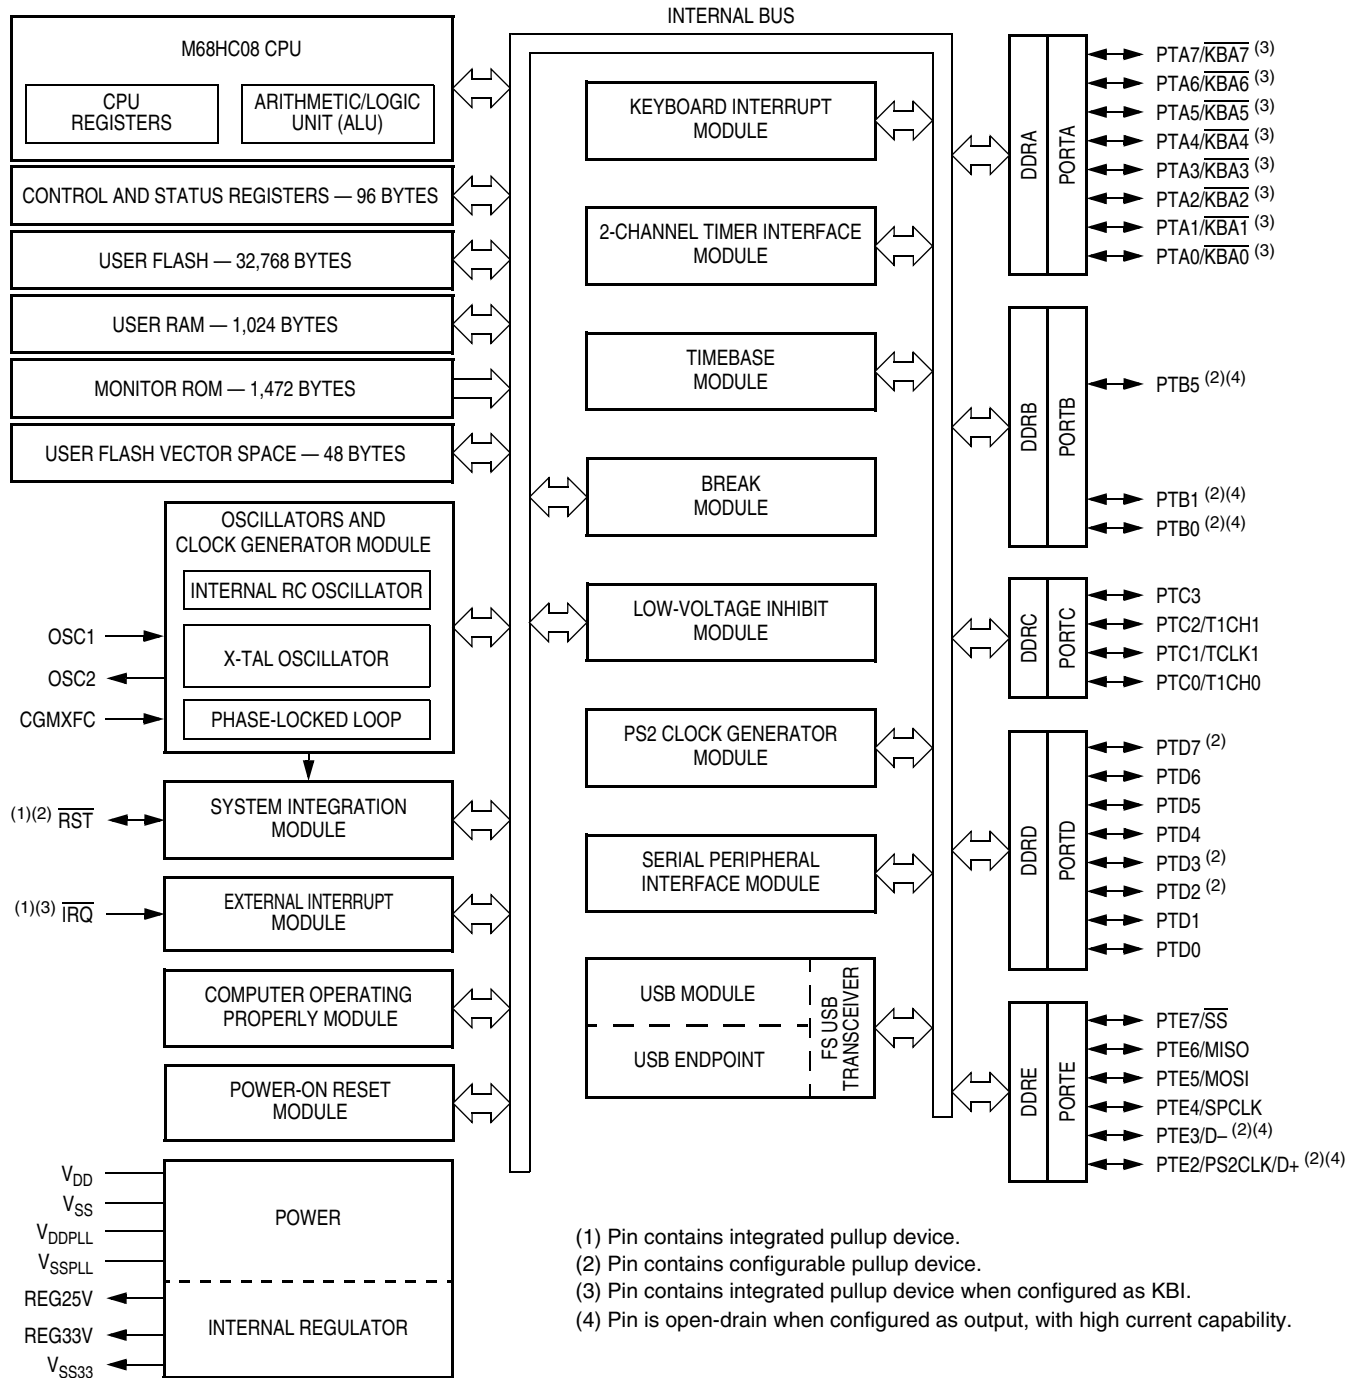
INTERNAL BUS

M68HC08 CPU

CPU REGISTERS

ARITHMETIC/LOGIC UNIT (ALU)

CONTROL AND STATUS REGISTERS — 96 BYTES

USER FLASH — 32,768 BYTES

USER RAM — 1,024 BYTES

MONITOR ROM — 1,472 BYTES

USER FLASH VECTOR SPACE — 48 BYTES

OSCILLATORS AND CLOCK GENERATOR MODULE

INTERNAL RC OSCILLATOR

X-TAL OSCILLATOR

PHASE-LOCKED LOOP

OSC1

OSC2

CGMXFC

(1)(2) $\overline{RST}$

SYSTEM INTEGRATION MODULE

(1)(3) $\overline{IRQ}$

EXTERNAL INTERRUPT MODULE

COMPUTER OPERATING PROPERLY MODULE

POWER-ON RESET MODULE

$V_{DD}$

$V_{SS}$

$V_{DDPLL}$

$V_{SSPLL}$

REG25V

REG33V

$V_{SS33}$

POWER

INTERNAL REGULATOR

KEYBOARD INTERRUPT MODULE

2-CHANNEL TIMER INTERFACE MODULE

TIMEBASE MODULE

BREAK MODULE

LOW-VOLTAGE INHIBIT MODULE

PS2 CLOCK GENERATOR MODULE

SERIAL PERIPHERAL INTERFACE MODULE

USB MODULE

USB ENDPOINT

FS USB TRANSCEIVER

DDRA

PORTA

PTA7/$\overline{KBA7}$ (3)
PTA6/$\overline{KBA6}$ (3)
PTA5/$\overline{KBA5}$ (3)
PTA4/$\overline{KBA4}$ (3)
PTA3/$\overline{KBA3}$ (3)
PTA2/$\overline{KBA2}$ (3)
PTA1/$\overline{KBA1}$ (3)
PTA0/$\overline{KBA0}$ (3)

DDRB

PORTB

PTB5 (2)(4)
PTB1 (2)(4)
PTB0 (2)(4)

DDRC

PORTC

PTC3
PTC2/T1CH1
PTC1/TCLK1
PTC0/T1CH0

DDRD

PORTD

PTD7 (2)
PTD6
PTD5
PTD4
PTD3 (2)
PTD2 (2)
PTD1
PTD0

DDRE

PORTE

PTE7/$\overline{SS}$
PTE6/MISO
PTE5/MOSI
PTE4/SPCLK
PTE3/D– (2)(4)
PTE2/PS2CLK/D+ (2)(4)

(1) Pin contains integrated pullup device.
(2) Pin contains configurable pullup device.
(3) Pin contains integrated pullup device when configured as KBI.
(4) Pin is open-drain when configured as output, with high current capability.